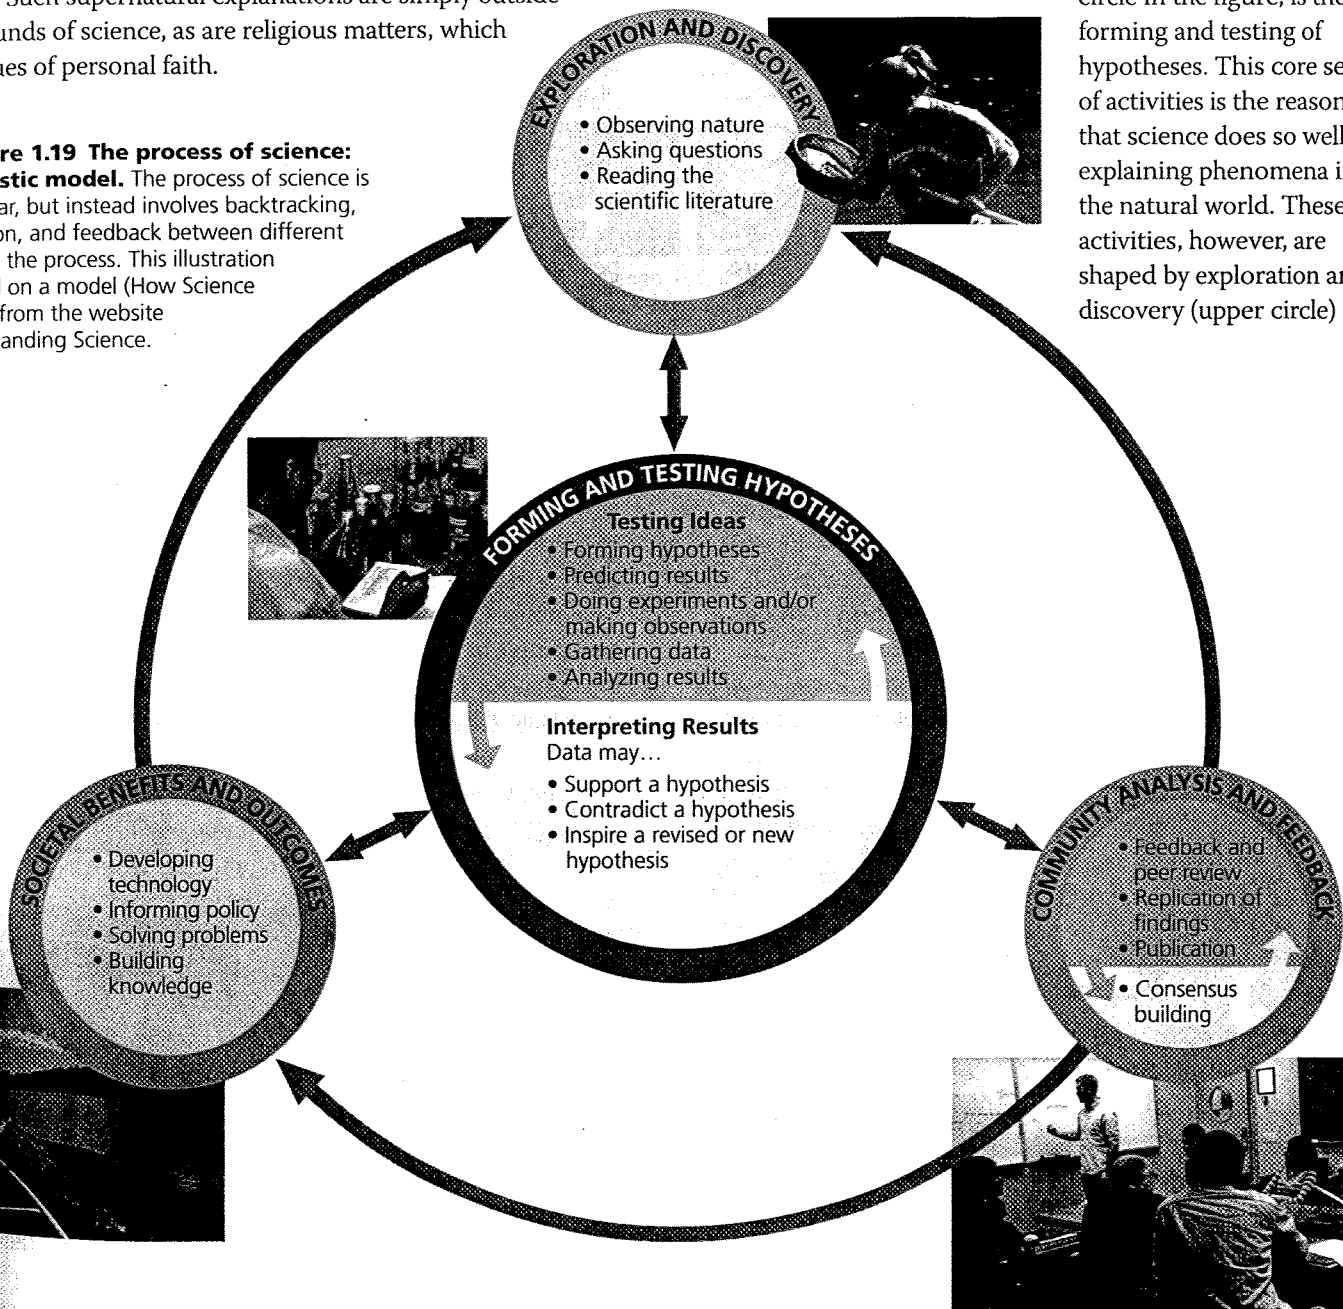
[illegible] Such supernatural explanations are simply outside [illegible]unds of science, as are religious matters, which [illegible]ues of personal faith.

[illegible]re 1.19 The process of science: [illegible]stic model. The process of science is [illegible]ar, but instead involves backtracking, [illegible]on, and feedback between different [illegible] the process. This illustration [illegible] on a model (How Science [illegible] from the website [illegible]anding Science.

circle in the figure, is the forming and testing of hypotheses. This core se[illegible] of activities is the reason that science does so well explaining phenomena i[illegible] the natural world. These activities, however, are shaped by exploration an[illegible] discovery (upper circle)

EXPLORATION AND DISCOVERY
• Observing nature
• Asking questions
• Reading the scientific literature

FORMING AND TESTING HYPOTHESES
Testing Ideas
• Forming hypotheses
• Predicting results
• Doing experiments and/or making observations
• Gathering data
• Analyzing results

Interpreting Results
Data may...
• Support a hypothesis
• Contradict a hypothesis
• Inspire a revised or new hypothesis

SOCIETAL BENEFITS AND OUTCOMES
• Developing technology
• Informing policy
• Solving problems
• Building knowledge

COMMUNITY ANALYSIS AND FEEDBACK
• Feedback and peer review
• Replication of findings
• Publication
• Consensus building